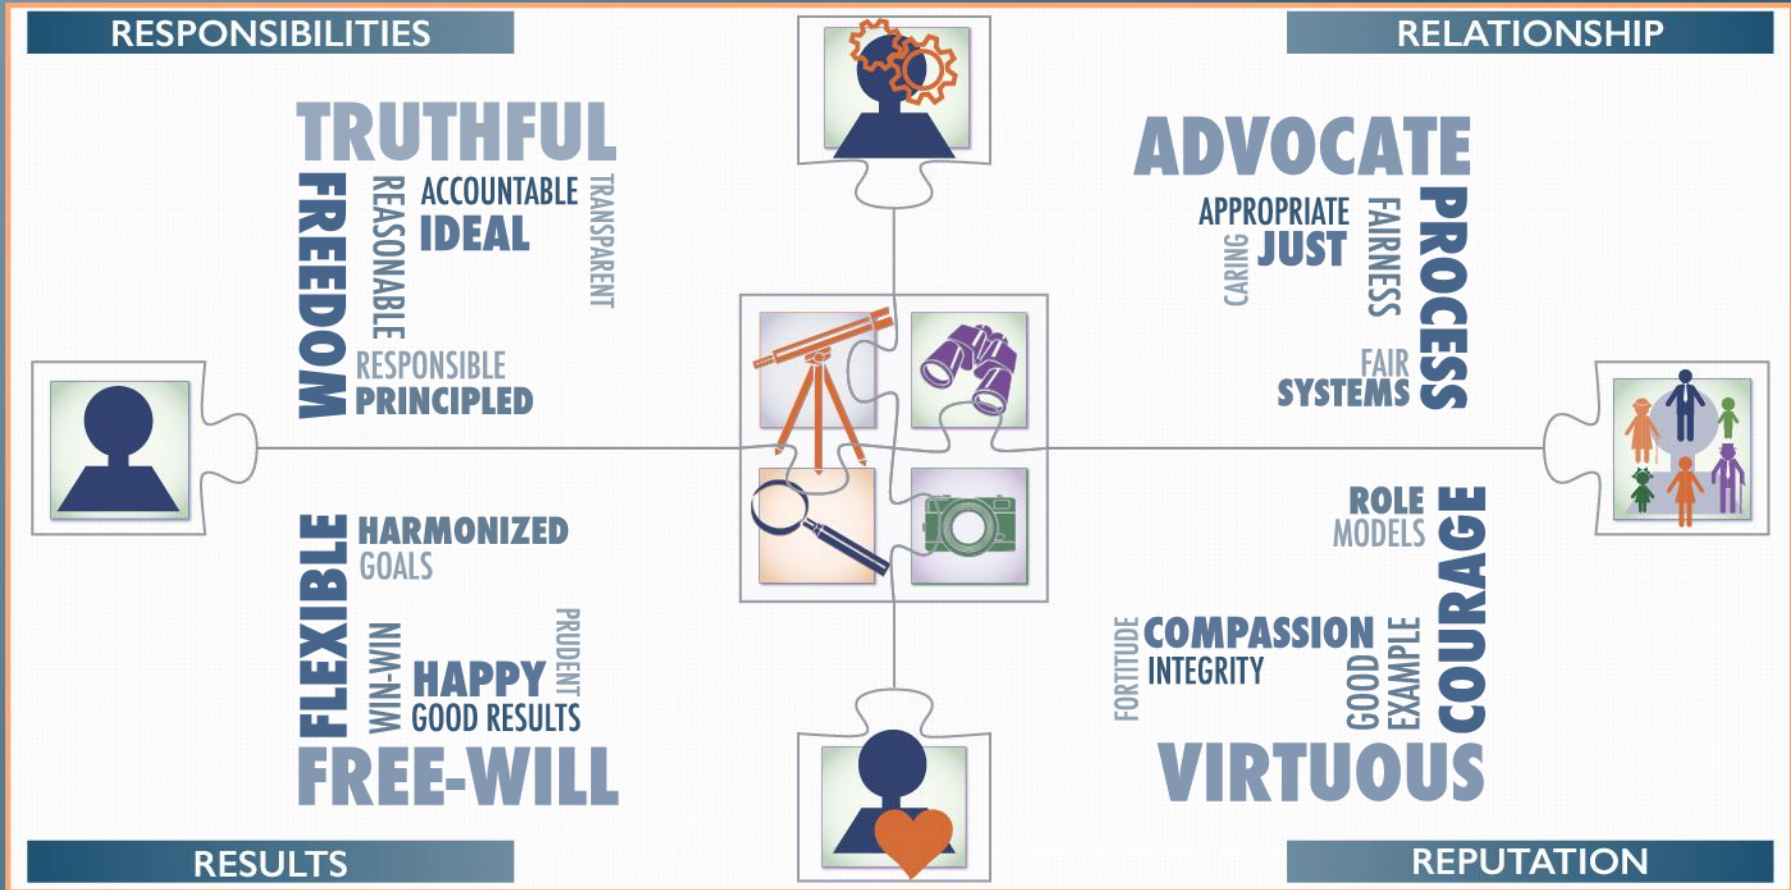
RESPONSIBILITIES

RELATIONSHIP

TRUTHFUL
FREEDOM
REASONABLE
ACCOUNTABLE
IDEAL
TRANSPARENT
RESPONSIBLE
PRINCIPLED

ADVOCATE
APPROPRIATE
CARING
JUST
FAIRNESS
PROCESS
FAIR
SYSTEMS

FLEXIBLE
HARMONIZED
GOALS
WIN-WIN
HAPPY
PRUDENT
GOOD RESULTS
FREE-WILL

ROLE
MODELS
COURAGE
FORTITUDE
COMPASSION
INTEGRITY
GOOD
EXAMPLE
VIRTUOUS

RESULTS

REPUTATION